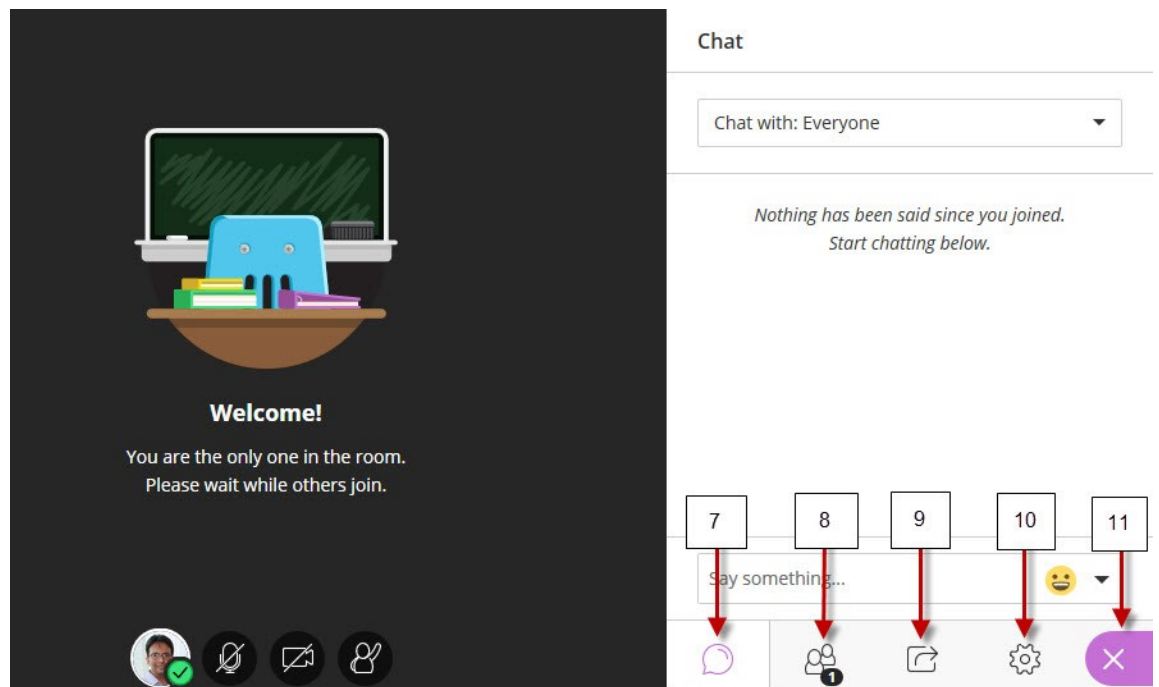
Welcome!

You are the only one in the room. Please wait while others join.

Chat

Chat with: Everyone

Nothing has been said since you joined. Start chatting below.

7

8

9

10

11

Say something...

1